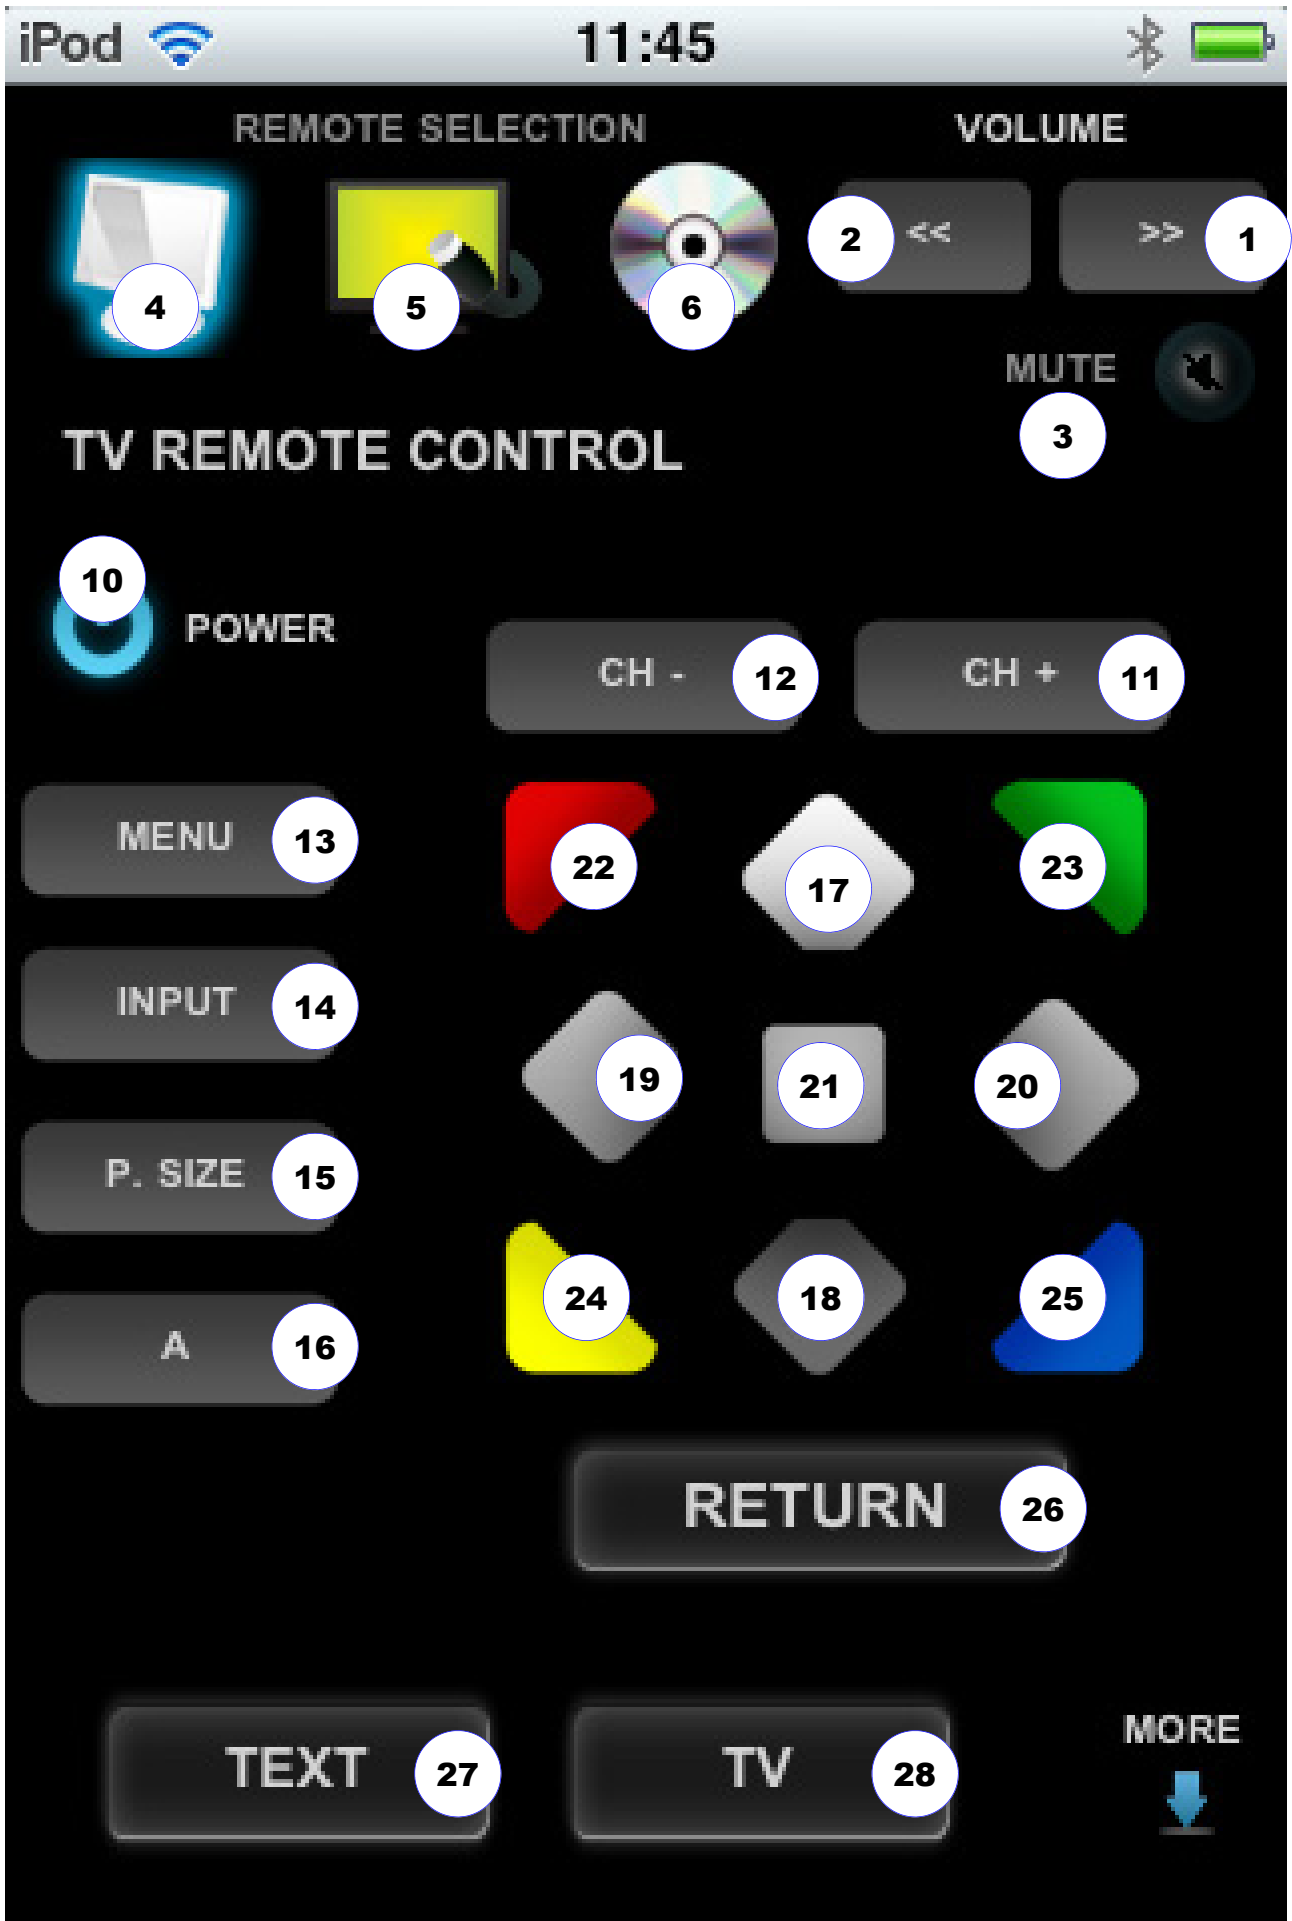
iPod 11:45

REMOTE SELECTION

VOLUME

4 5 6

2 << >> 1

MUTE
3

TV REMOTE CONTROL

10
POWER

CH - 12
CH + 11

MENU 13
INPUT 14
P. SIZE 15
A 16

22 17 23
19 21 20
24 18 25

RETURN 26

TEXT 27
TV 28
MORE